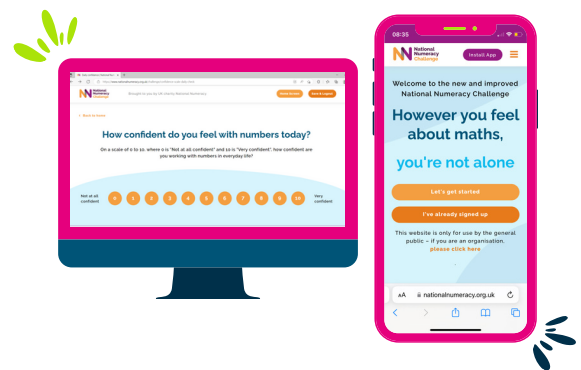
National Numeracy Challenge

Brought to you by UK charity National Numeracy

< Back to Home

How confident do you feel with numbers today?

On a scale of 0 to 10, where 0 is "Not at all confident" and 10 is "Very confident", how confident are you working with numbers in everyday life?

Not at all confident

0 1 2 3 4 5 6 7 8 9 10

Very confident

08:35

National Numeracy Challenge

Install App

Welcome to the new and improved National Numeracy Challenge

However you feel about maths,

you're not alone

Let's get started

I've already signed up

This website is only for use by the general public – if you are an organisation, please click here

AA nationalnumeracy.org.uk